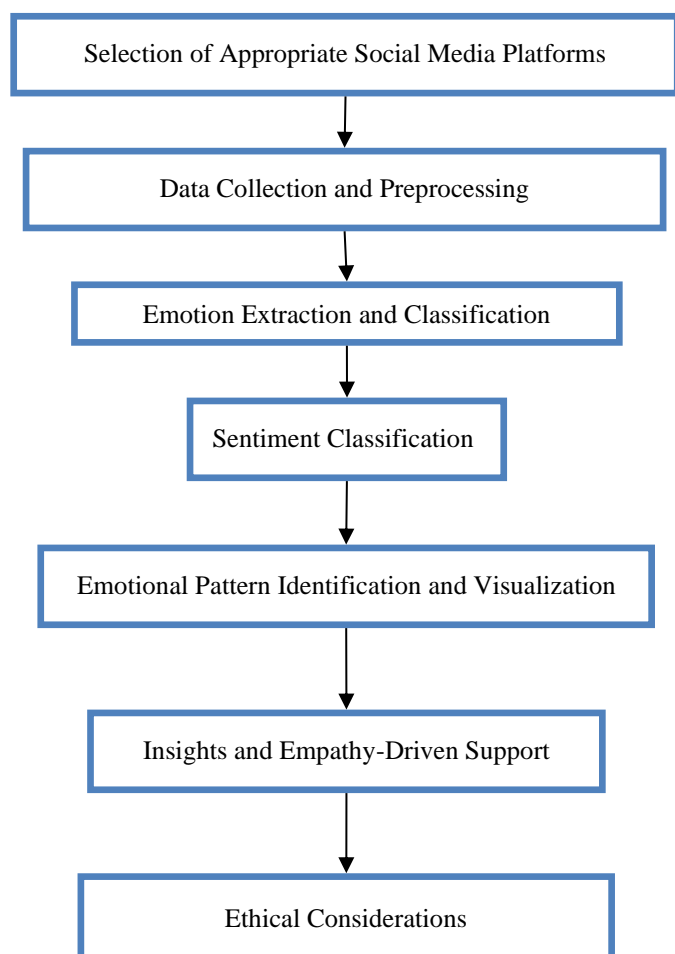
Selection of Appropriate Social Media Platforms

Data Collection and Preprocessing

Emotion Extraction and Classification

Sentiment Classification

Emotional Pattern Identification and Visualization

Insights and Empathy-Driven Support

Ethical Considerations